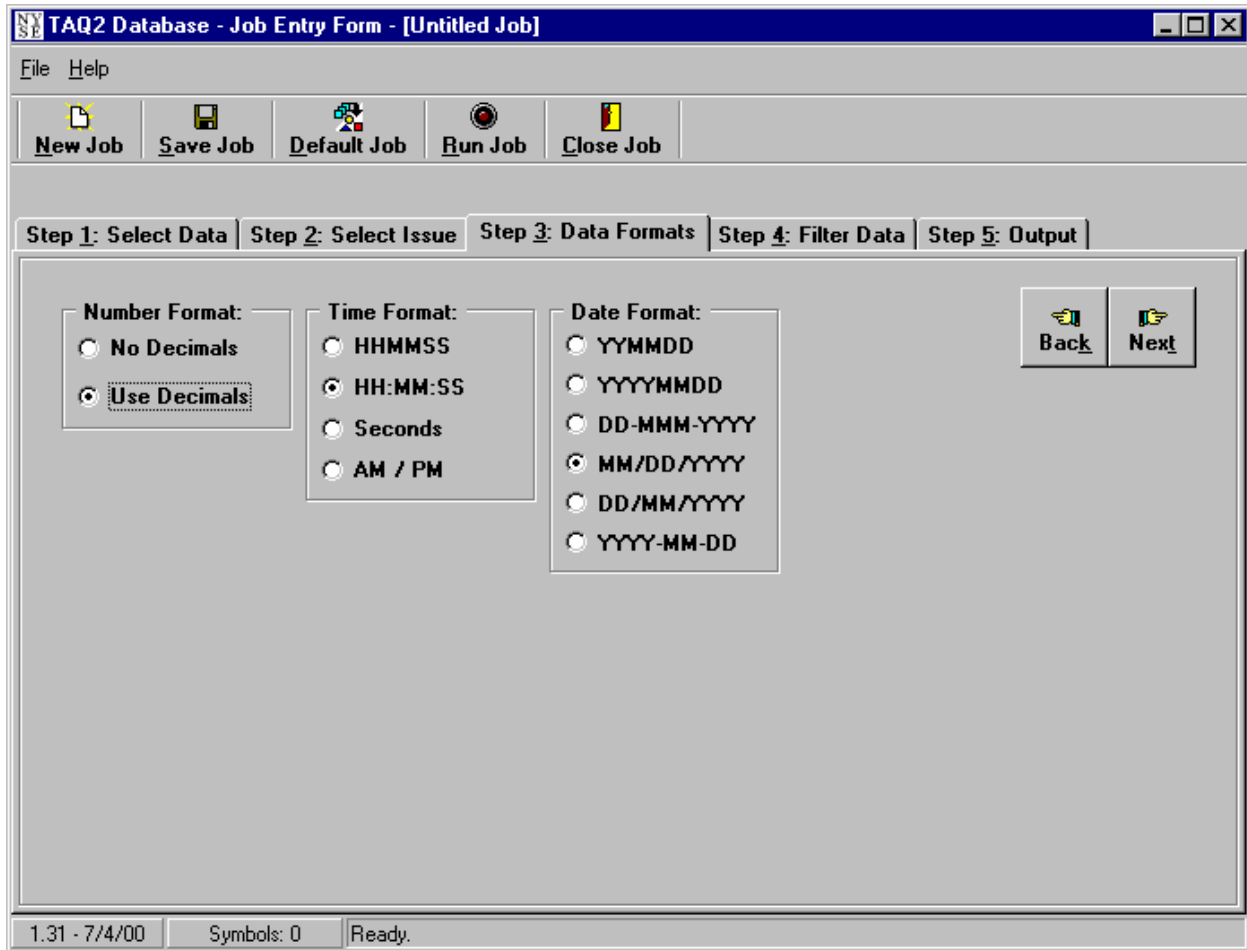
NYSE TAQ2 Database - Job Entry Form - [Untitled Job]

File Help

New Job | Save Job | Default Job | Run Job | Close Job

Step 1: Select Data | Step 2: Select Issue | Step 3: Data Formats | Step 4: Filter Data | Step 5: Output

Number Format:
No Decimals
Use Decimals

Time Format:
HHMMSS
HH:MM:SS
Seconds
AM / PM

Date Format:
YYMMDD
YYYYMMDD
DD-MMM-YYYY
MM/DD/YYYY
DD/MM/YYYY
YYYY-MM-DD

Back
Next

1.31 - 7/4/00 | Symbols: 0 | Ready.